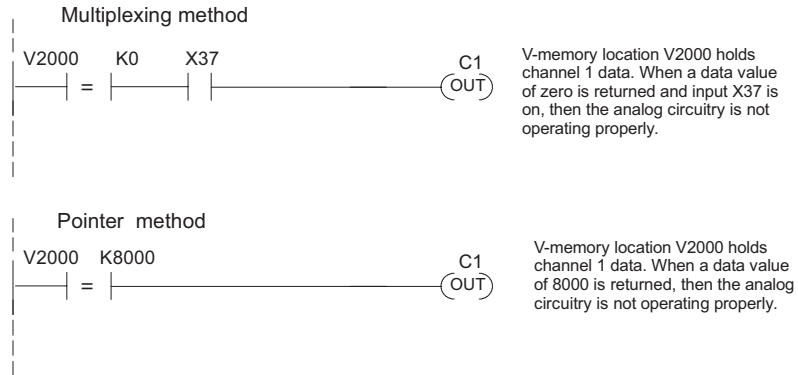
Multiplexing method

V2000 K0 X37

=

C1

OUT

V-memory location V2000 holds channel 1 data. When a data value of zero is returned and input X37 is on, then the analog circuitry is not operating properly.

Pointer method

V2000 K8000

=

C1

OUT

V-memory location V2000 holds channel 1 data. When a data value of 8000 is returned, then the analog circuitry is not operating properly.